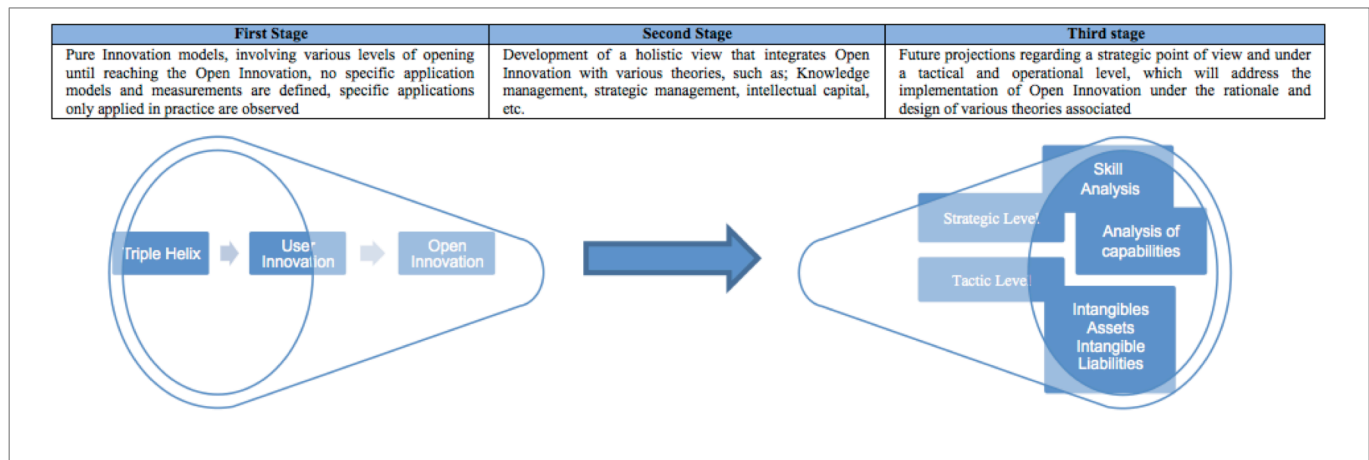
| First Stage | Second Stage | Third stage |
|---|---|---|
| Pure Innovation models, involving various levels of opening until reaching the Open Innovation, no specific application models and measurements are defined, specific applications only applied in practice are observed | Development of a holistic view that integrates Open Innovation with various theories, such as; Knowledge management, strategic management, intellectual capital, etc. | Future projections regarding a strategic point of view and under a tactical and operational level, which will address the implementation of Open Innovation under the rationale and design of various theories associated |

Triple Helix

User Innovation

Open Innovation

Skill Analysis

Strategic Level

Analysis of capabilities

Tactic Level

Intangibles Assets Intangible Liabilities